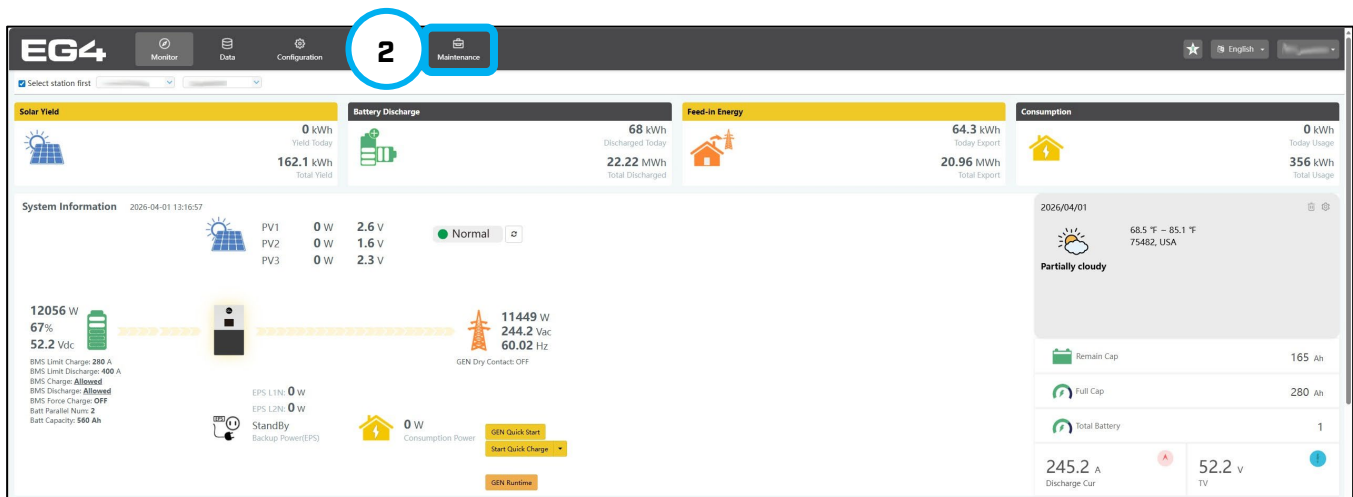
EG4

Monitor Data Configuration 2 Maintenance

English

Select station first

Solar Yield
0 kWh
Yield Today
162.1 kWh
Total Yield

Battery Discharge
68 kWh
Discharged Today
22.22 MWh
Total Discharged

Feed-in Energy
64.3 kWh
Today Export
20.96 MWh
Total Export

Consumption
0 kWh
Today Usage
356 kWh
Total Usage

System Information 2026-04-01 13:16:57

PV1 0 W 2.6 V
PV2 0 W 1.6 V
PV3 0 W 2.3 V

Normal

12056 W
67%
52.2 Vdc
BMS Limit Charge: 280 A
BMS Limit Discharge: 400 A
BMS Charge: Allowed
BMS Discharge: Allowed
BMS Force Charge: OFF
Batt Parallel Num: 2
Batt Capacity: 560 Ah

11449 W
244.2 Vac
60.02 Hz
GEN Dry Contact: OFF

EPS L1N: 0 W
EPS L2N: 0 W
StandBy
Backup Power(EPS)

0 W
Consumption Power

GEN Quick Start
Start Quick Charge
GEN Runtime

2026/04/01
68.5 °F ~ 85.1 °F
75482, USA
Partially cloudy

Remain Cap 165 Ah
Full Cap 280 Ah
Total Battery 1

245.2 A
Discharge Cur
52.2 V
TV